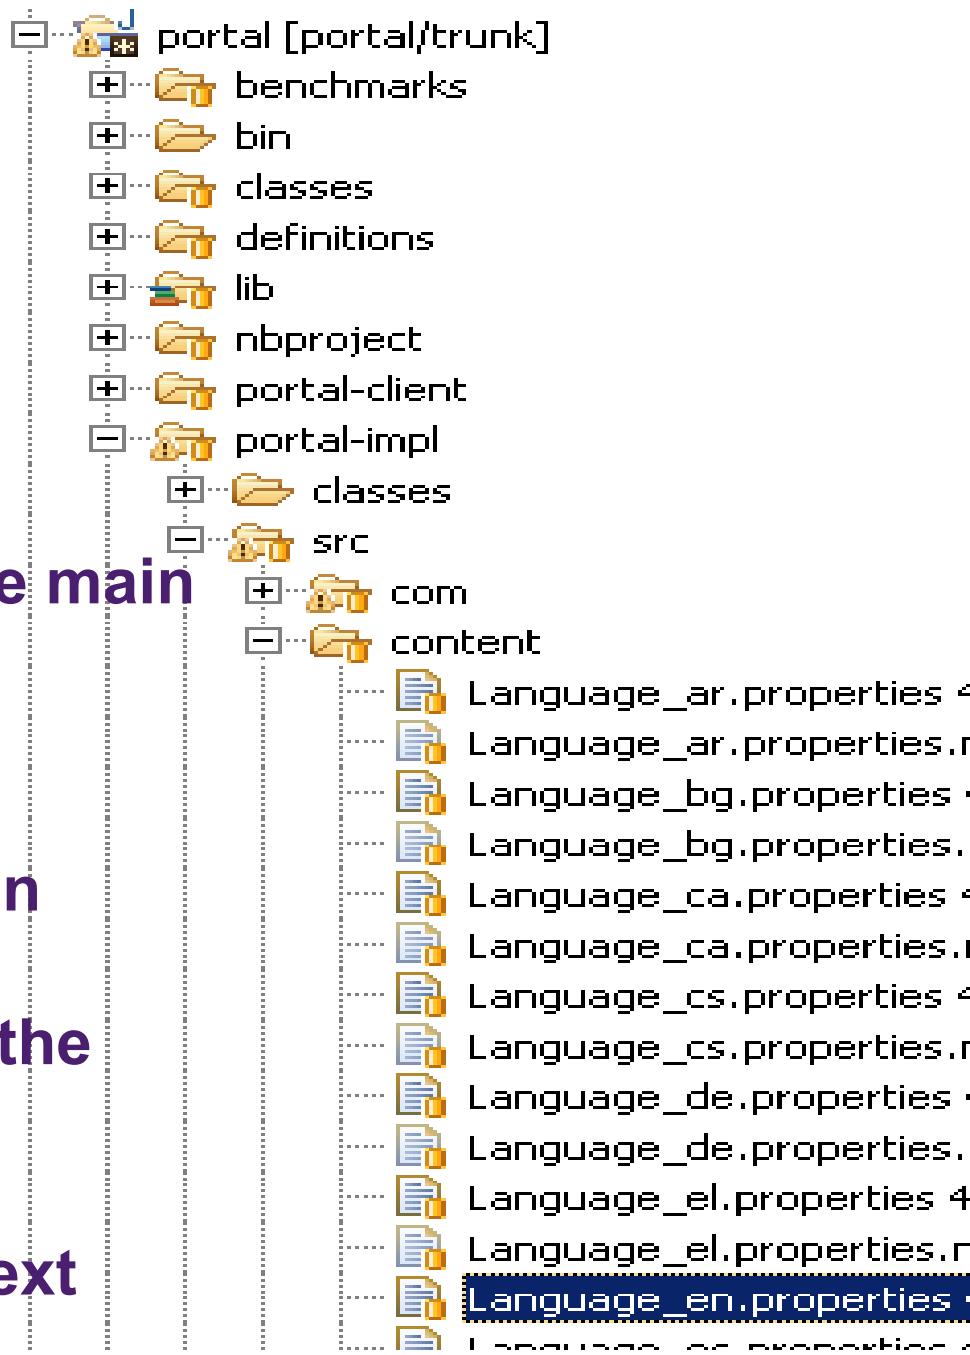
portal [portal/trunk]
benchmarks
bin
classes
definitions
lib
nbproject
portal-client
portal-impl
classes
src
e main
com
content
Language_ar.properties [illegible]
Language_ar.properties.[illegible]
Language_bg.properties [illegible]
Language_bg.properties.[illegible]
n
Language_ca.properties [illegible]
Language_ca.properties.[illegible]
Language_cs.properties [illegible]
the
Language_cs.properties.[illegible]
Language_de.properties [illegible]
Language_de.properties.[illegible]
Language_el.properties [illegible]
Language_el.properties.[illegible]
ext
Language_en.properties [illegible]
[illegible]